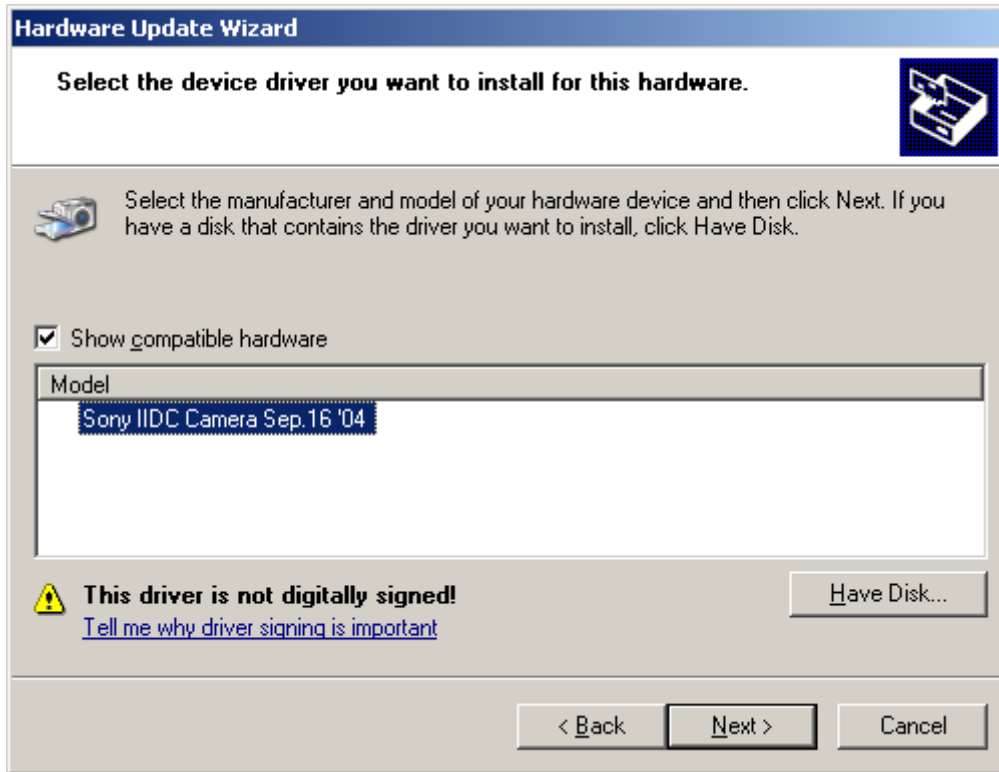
Hardware Update Wizard

Select the device driver you want to install for this hardware.

Select the manufacturer and model of your hardware device and then click Next. If you have a disk that contains the driver you want to install, click Have Disk.

Show compatible hardware

| Model |
|---|
| Sony IIDC Camera Sep.16 '04 |

This driver is not digitally signed!

Tell me why driver signing is important

Have Disk...

< Back

Next >

Cancel